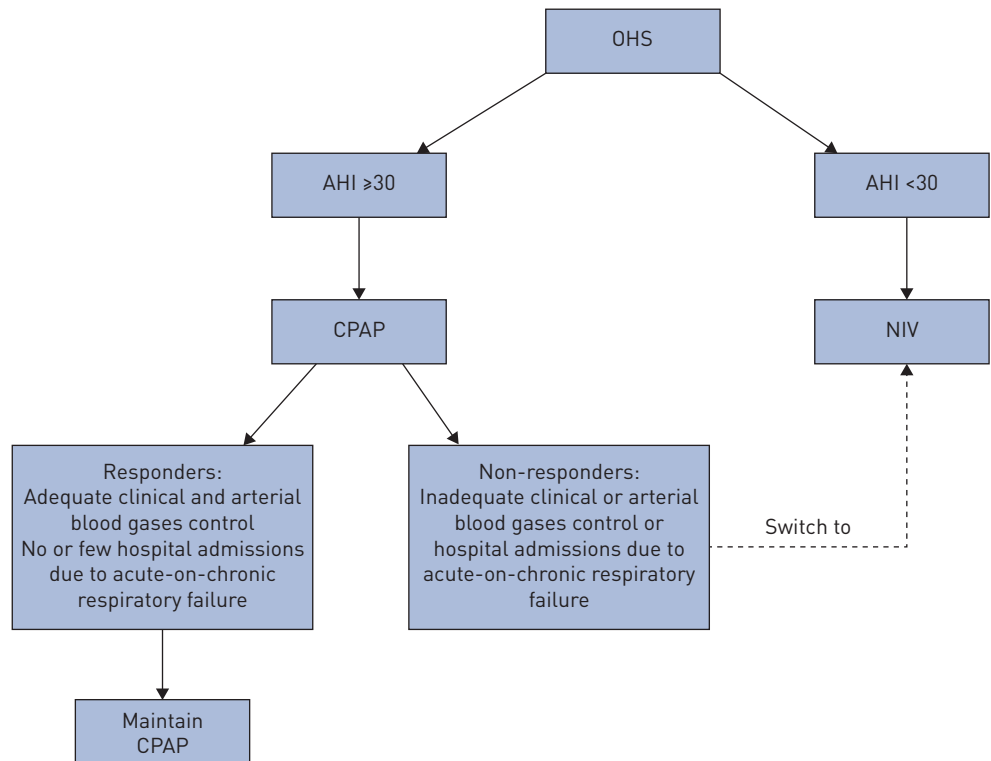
OHS

AHI ⩾30

AHI <30

CPAP

NIV

Responders:
Adequate clinical and arterial blood gases control
No or few hospital admissions due to acute-on-chronic respiratory failure

Non-responders:
Inadequate clinical or arterial blood gases control or hospital admissions due to acute-on-chronic respiratory failure

Switch to

Maintain CPAP